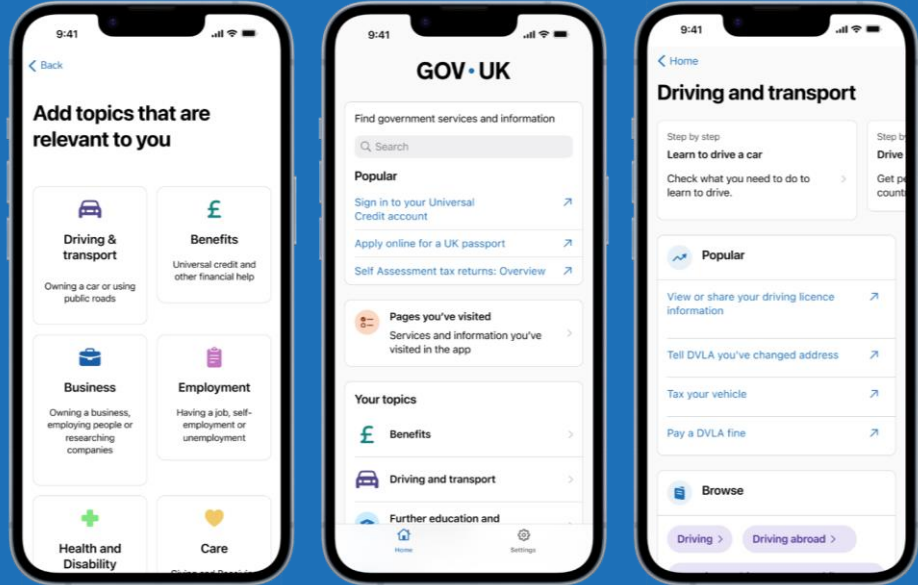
9:41

Back

Add topics that are relevant to you

Driving & transport
Owning a car or using public roads

Benefits
Universal credit and other financial help

Business
Owning a business, employing people or researching companies

Employment
Having a job, self-employment or unemployment

Health and Disability

Care
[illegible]

9:41

GOV•UK

Find government services and information

Search

Popular

Sign in to your Universal Credit account

Apply online for a UK passport

Self Assessment tax returns: Overview

Pages you've visited
Services and information you've visited in the app

Your topics

Benefits

Driving and transport

Further education and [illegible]

Home

Settings

9:41

Home

Driving and transport

Step by step
Learn to drive a car
Check what you need to do to learn to drive.

Step by
Drive
Get pe
counta

Popular

View or share your driving licence information

Tell DVLA you've changed address

Tax your vehicle

Pay a DVLA fine

Browse

Driving

Driving abroad